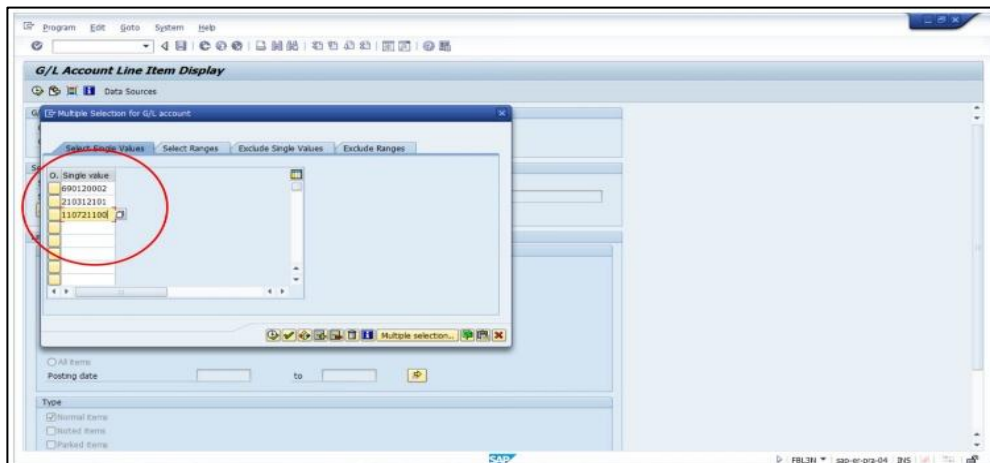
Program Edit Goto System Help

G/L Account Line Item Display

Data Sources

Multiple Selection for G/L account

Select Single Values | Select Ranges | Exclude Single Values | Exclude Ranges

| O. | Single value |
|---|---|
| | 690120002 |
| | 210312101 |
| | 110721100 |

Multiple selection...

All items

Posting date to

Type

Normal items

Noted items

Parked items

SAP

FBL3N sap-er-pra-04 INS